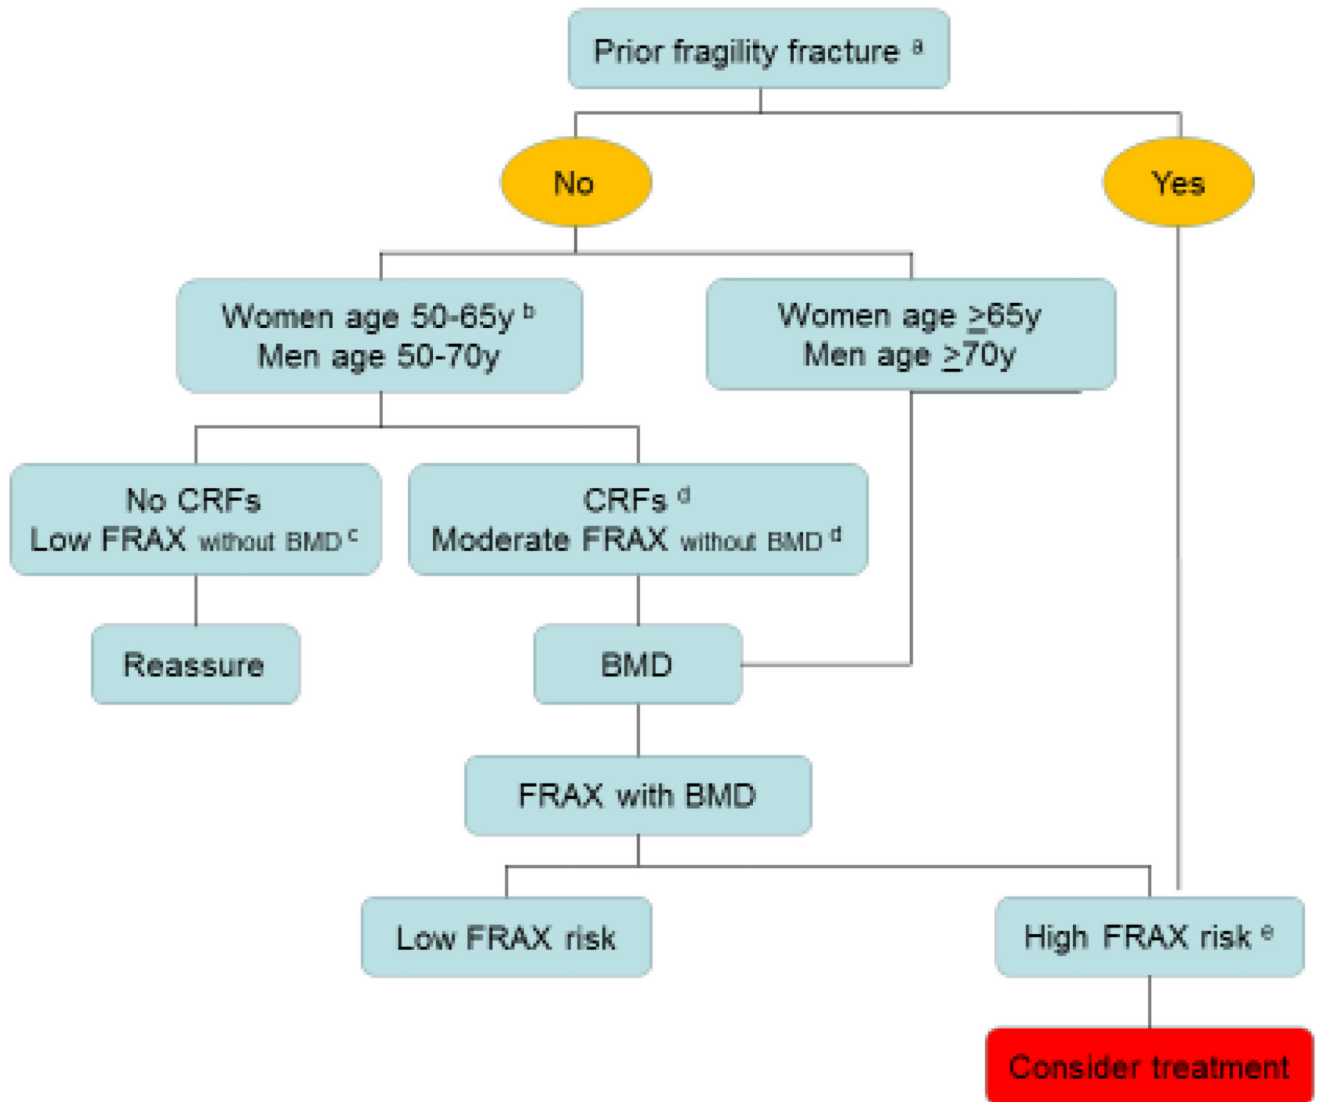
Prior fragility fracture $^{a}$

No

Yes

Women age 50-65y $^{b}$
Men age 50-70y

Women age $\geq$65y
Men age $\geq$70y

No CRFs
Low FRAX without BMD $^{c}$

CRFs $^{d}$
Moderate FRAX without BMD $^{d}$

Reassure

BMD

FRAX with BMD

Low FRAX risk

High FRAX risk $^{e}$

Consider treatment